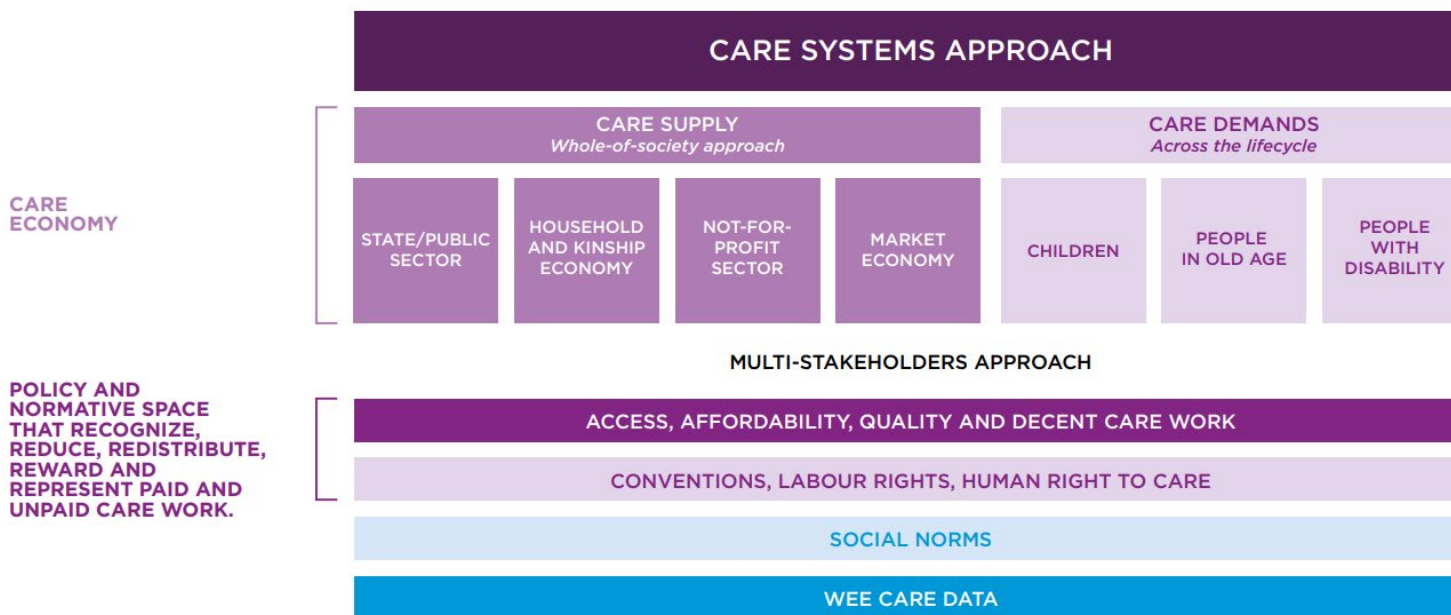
CARE SYSTEMS APPROACH

CARE ECONOMY

CARE SUPPLY
Whole-of-society approach

STATE/PUBLIC SECTOR

HOUSEHOLD AND KINSHIP ECONOMY

NOT-FOR-PROFIT SECTOR

MARKET ECONOMY

CARE DEMANDS
Across the lifecycle

CHILDREN

PEOPLE IN OLD AGE

PEOPLE WITH DISABILITY

MULTI-STAKEHOLDERS APPROACH

POLICY AND NORMATIVE SPACE THAT RECOGNIZE, REDUCE, REDISTRIBUTE, REWARD AND REPRESENT PAID AND UNPAID CARE WORK.

ACCESS, AFFORDABILITY, QUALITY AND DECENT CARE WORK

CONVENTIONS, LABOUR RIGHTS, HUMAN RIGHT TO CARE

SOCIAL NORMS

WEE CARE DATA